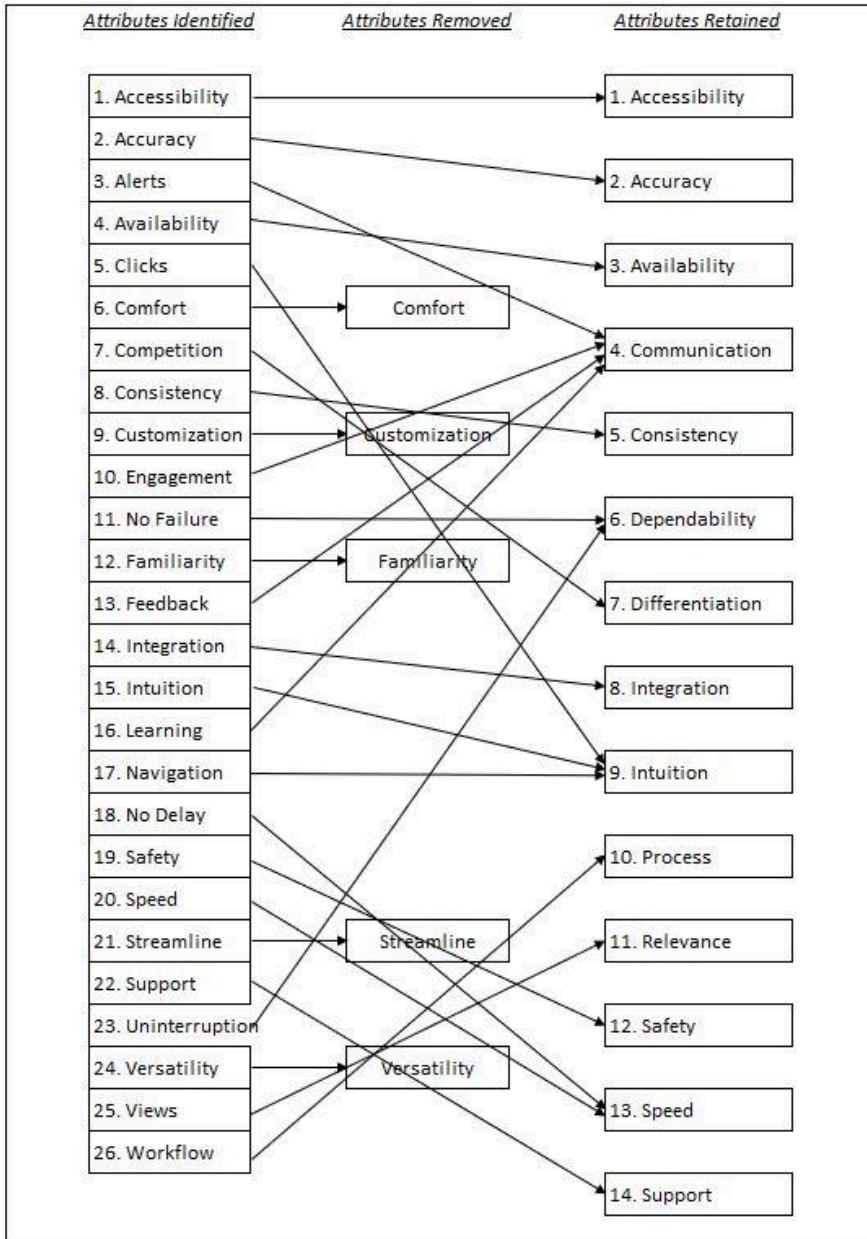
Attributes Identified

1. Accessibility
2. Accuracy
3. Alerts
4. Availability
5. Clicks
6. Comfort
7. Competition
8. Consistency
9. Customization
10. Engagement
11. No Failure
12. Familiarity
13. Feedback
14. Integration
15. Intuition
16. Learning
17. Navigation
18. No Delay
19. Safety
20. Speed
21. Streamline
22. Support
23. Uninterruption
24. Versatility
25. Views
26. Workflow

Attributes Removed

Comfort
Customization
Familiarity
Streamline
Versatility

Attributes Retained

1. Accessibility
2. Accuracy
3. Availability
4. Communication
5. Consistency
6. Dependability
7. Differentiation
8. Integration
9. Intuition
10. Process
11. Relevance
12. Safety
13. Speed
14. Support